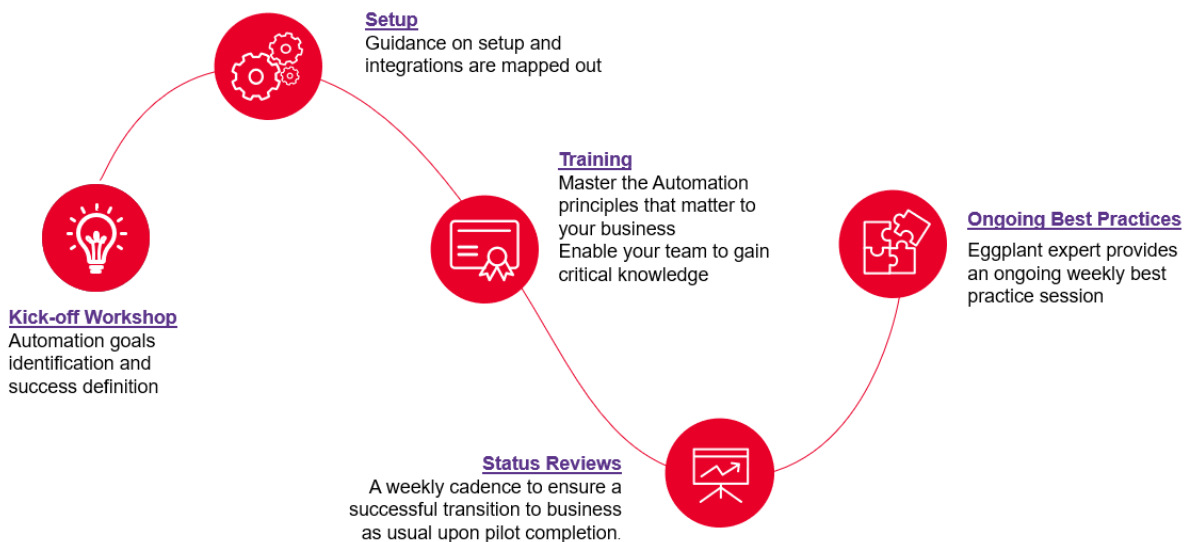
Kick-off Workshop
Automation goals identification and success definition

Setup
Guidance on setup and integrations are mapped out

Training
Master the Automation principles that matter to your business
Enable your team to gain critical knowledge

Status Reviews
A weekly cadence to ensure a successful transition to business as usual upon pilot completion.

Ongoing Best Practices
Eggplant expert provides an ongoing weekly best practice session